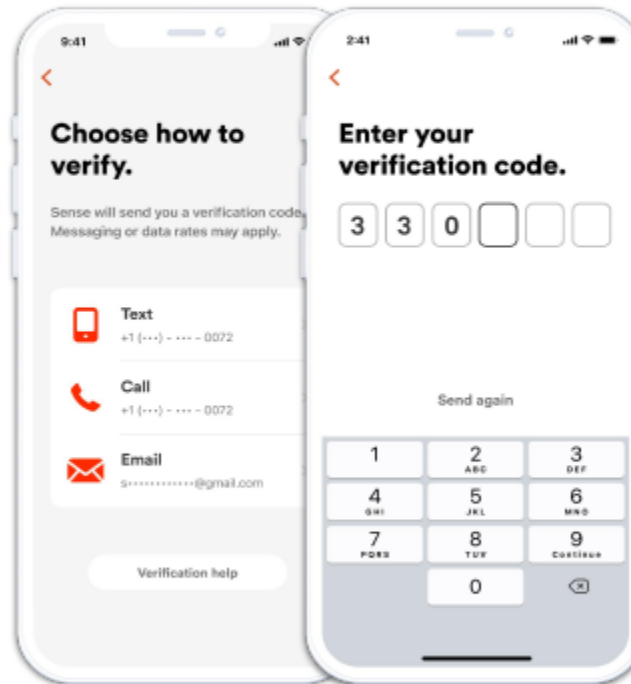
9:41

<

Choose how to verify.

Sense will send you a verification code. Messaging or data rates may apply.

Text
+1 (···) - ··· - 0072

Call
+1 (···) - ··· - 0072

Email
s············@gmail.com

Verification help

2:41

<

Enter your verification code.

3 3 0

Send again

| 1 | 2 ABC | 3 DEF |
|---|---|---|
| 4 GHI | 5 JKL | 6 MNO |
| 7 PQRS | 8 TUV | 9 Continue |
| | 0 | ⌫ |